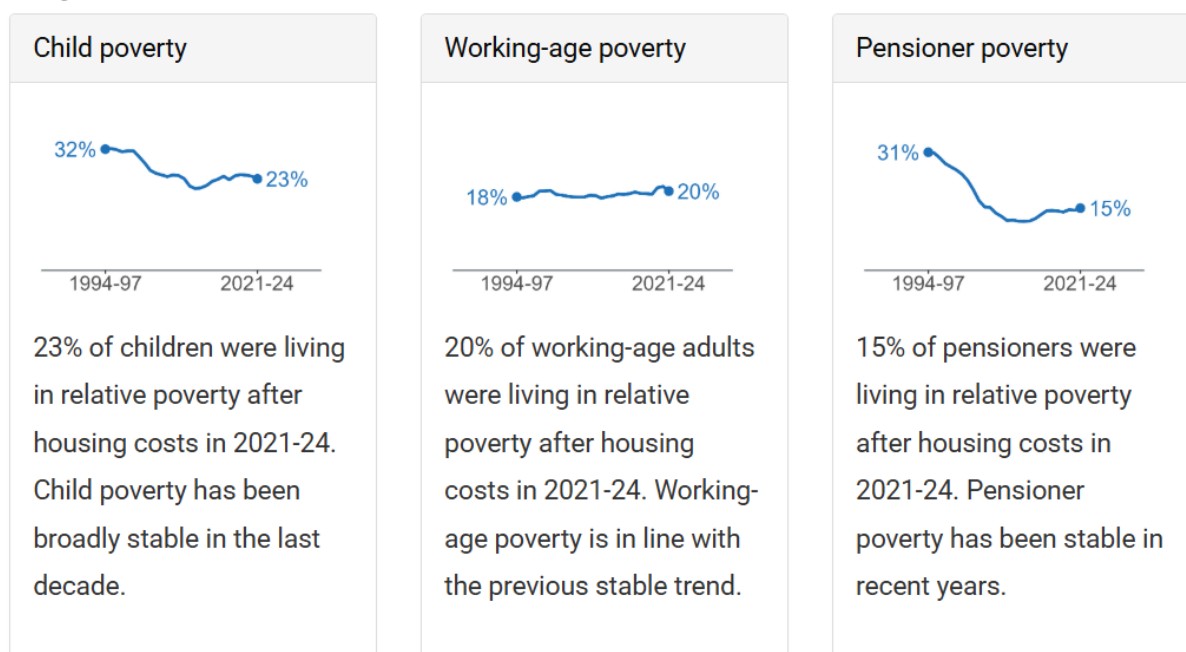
Child poverty

32%
23%
1994-97
2021-24

23% of children were living in relative poverty after housing costs in 2021-24. Child poverty has been broadly stable in the last decade.

Working-age poverty

18%
20%
1994-97
2021-24

20% of working-age adults were living in relative poverty after housing costs in 2021-24. Working-age poverty is in line with the previous stable trend.

Pensioner poverty

31%
15%
1994-97
2021-24

15% of pensioners were living in relative poverty after housing costs in 2021-24. Pensioner poverty has been stable in recent years.